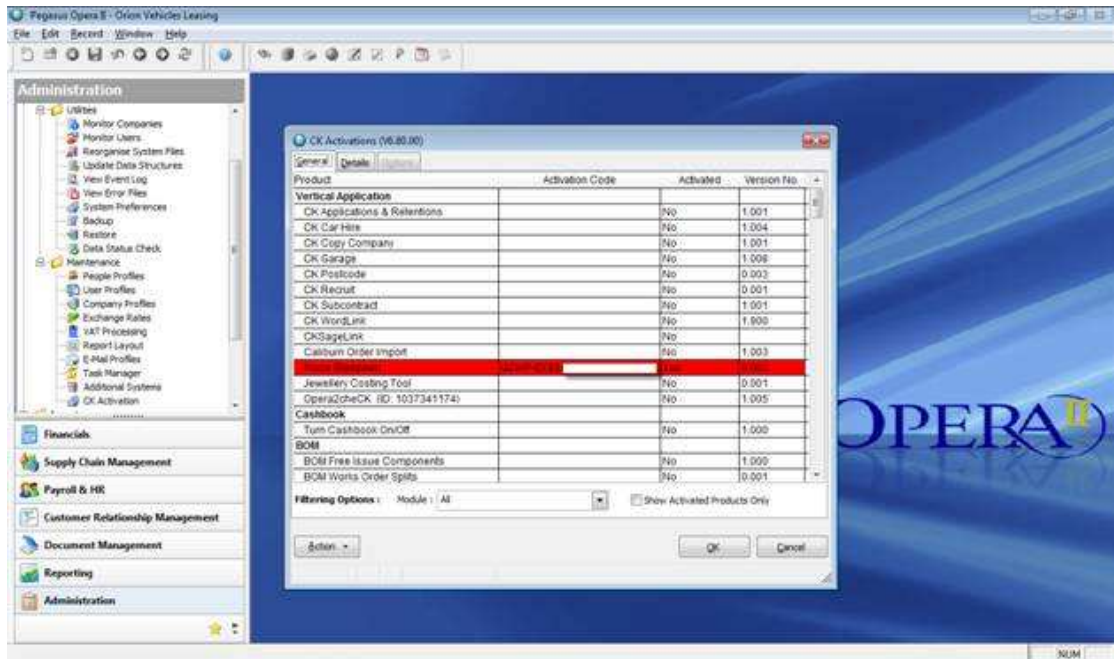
Pegasus Opera II - Orion Vehicles Leasing

File Edit Record Window Help

Administration

Utilities
Monitor Companies
Monitor Users
Reorganise System Files
Update Data Structures
View Event Log
View Error Files
System Preferences
Backup
Restore
Data Status Check
Maintenance
People Profiles
User Profiles
Company Profiles
Exchange Rates
VAT Processing
Report Layout
E-Mail Profiles
Task Manager
Additional Systems
CK Activation

Financials
Supply Chain Management
Payroll & HR
Customer Relationship Management
Document Management
Reporting
Administration

CK Activations (V6.00.00)

General Details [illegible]

| Product | Activation Code | Activated | Version No. |
|---|---|---|---|
| Vertical Application | | | |
| CK Applications & Retentions | | No | 1.001 |
| CK Car Hire | | No | 1.004 |
| CK Copy Company | | No | 1.001 |
| CK Garage | | No | 1.008 |
| CK Postcode | | No | 0.003 |
| CK Recruit | | No | 0.001 |
| CK Subcontract | | No | 1.001 |
| CK WordLink | | No | 1.900 |
| CKSageLink | | No | |
| Calibum Order Import | | No | 1.003 |
| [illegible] | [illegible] | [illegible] | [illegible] |
| Jewellery Costing Tool | | No | 0.001 |
| Opera2cheCK (ID: 1037341174) | | No | 1.005 |
| Cashbook | | | |
| Turn Cashbook On/Off | | No | 1.000 |
| BOM | | | |
| BOM Free Issue Components | | No | 1.000 |
| BOM Works Order Splits | | No | 0.001 |

Filtering Options : Module : All

Show Activated Products Only

Action

OK

Cancel

OPERA II

NUM